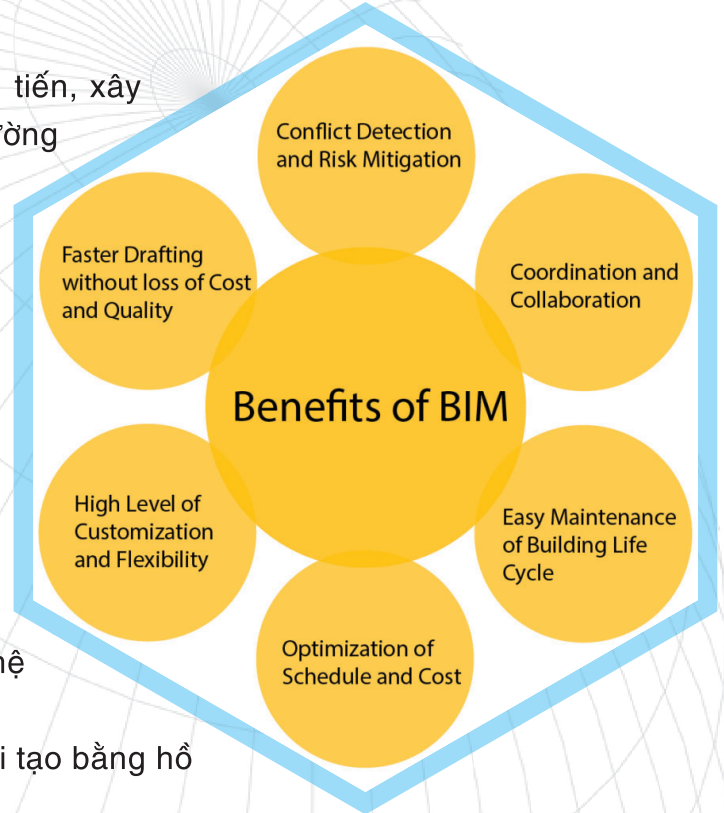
tiến, xây
ờng

ệ

i tạo bằng hồ

Conflict Detection and Risk Mitigation

Faster Drafting without loss of Cost and Quality

Coordination and Collaboration

Benefits of BIM

High Level of Customization and Flexibility

Easy Maintenance of Building Life Cycle

Optimization of Schedule and Cost